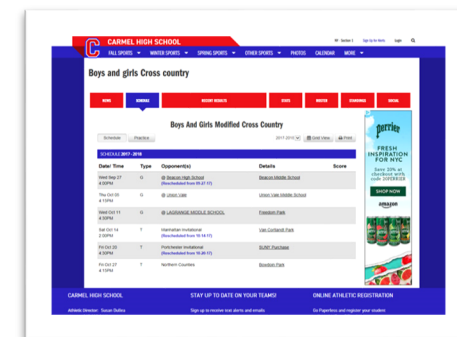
CARMEL HIGH SCHOOL

Section 1 Sign Up for Alerts Login

FALL SPORTS ▾ WINTER SPORTS ▾ SPRING SPORTS ▾ OTHER SPORTS ▾ PHOTOS CALENDAR MORE ▾

Boys and girls Cross country

NEWS SCHEDULE RECENT RESULTS STATS ROSTER STANDINGS SOCIAL

Boys And Girls Modified Cross Country

Schedule Practice

2017-2018 Grid View Print

SCHEDULE 2017 - 2018

| Date/ Time | Type | Opponent(s) | Details | Score |
|---|---|---|---|---|
| Wed Sep 27 4:30PM | G | @ Beacon High School (Rescheduled from 09-27-17) | Beacon Middle School | |
| Thu Oct 05 4:15PM | G | @ Union Vale | Union Vale Middle School | |
| Wed Oct 11 4:30PM | G | @ LAGRANGE MIDDLE SCHOOL | Freedom Park | |
| Sat Oct 14 2:30PM | T | Manhattan Invitational (Rescheduled from 10-14-17) | Van Cortlandt Park | |
| Fri Oct 20 4:30PM | T | Portchester Invitational (Rescheduled from 10-20-17) | SUNY Purchase | |
| Fri Oct 27 4:15PM | T | Northern Counties | Bowdoin Park | |

Perrier

FRESH INSPIRATION FOR NYC

Save 20% at checkout with code SUPERB20

SHOP NOW

amazon

CARMEL HIGH SCHOOL

Athletic Director: Susan Sullivo

STAY UP TO DATE ON YOUR TEAMS!

Sign up to receive text alerts and emails

ONLINE ATHLETIC REGISTRATION

Go Paperless and register your student